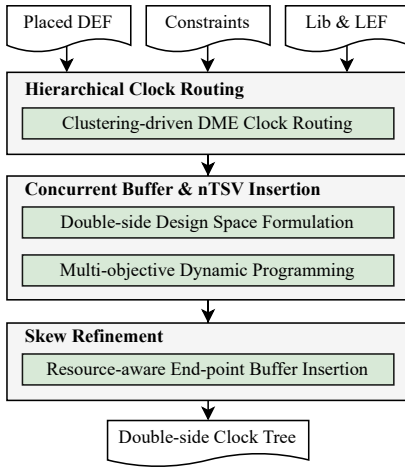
Placed DEF

Constraints

Lib & LEF

Hierarchical Clock Routing

Clustering-driven DME Clock Routing

Concurrent Buffer & nTSV Insertion

Double-side Design Space Formulation

Multi-objective Dynamic Programming

Skew Refinement

Resource-aware End-point Buffer Insertion

Double-side Clock Tree